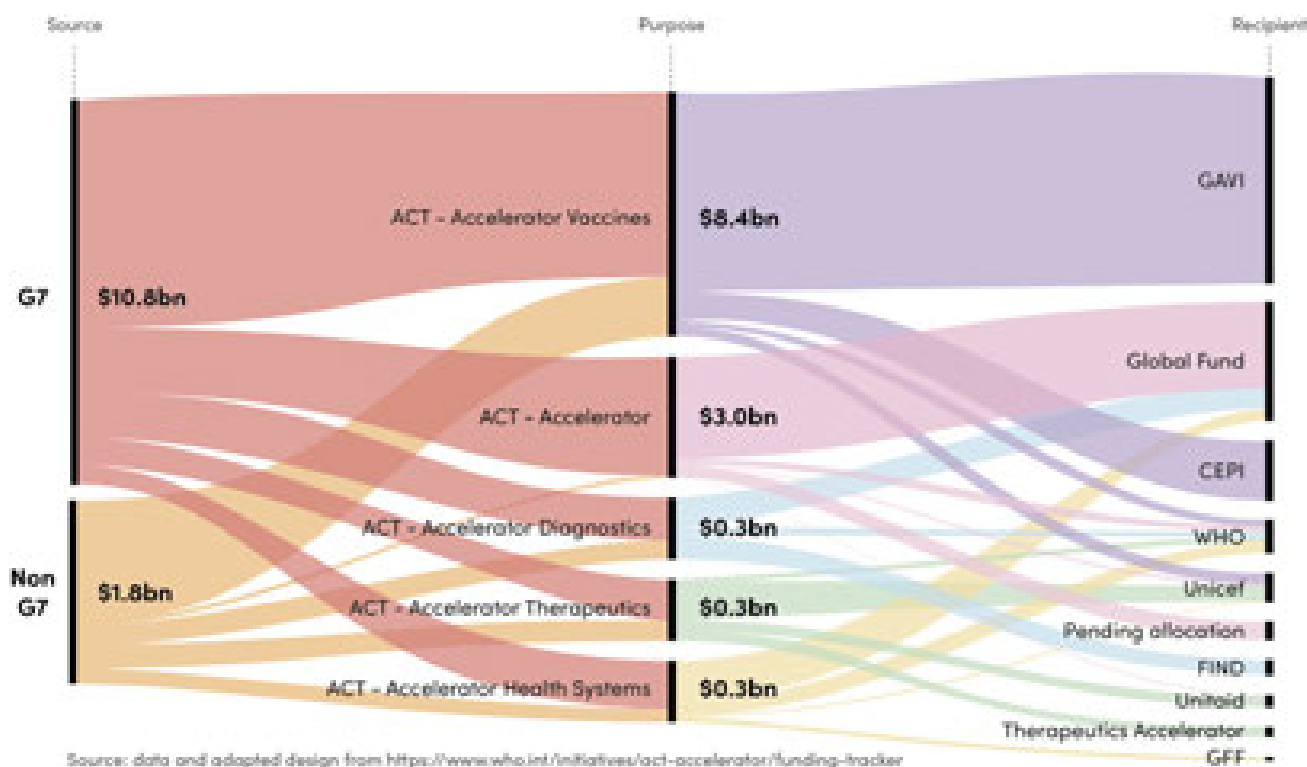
Source

Purpose

Recipient

G7

$10.8bn

Non G7

$1.8bn

ACT - Accelerator Vaccines

ACT - Accelerator

ACT - Accelerator Diagnostics

ACT - Accelerator Therapeutics

ACT - Accelerator Health Systems

$8.4bn

$3.0bn

$0.3bn

$0.3bn

$0.3bn

GAVI

Global Fund

CEPI

WHO

Unicef

Pending allocation

FIND

Unitaid

Therapeutics Accelerator

GFF

Source: data and adapted design from https://www.who.int/initiatives/act-accelerator/funding-tracker